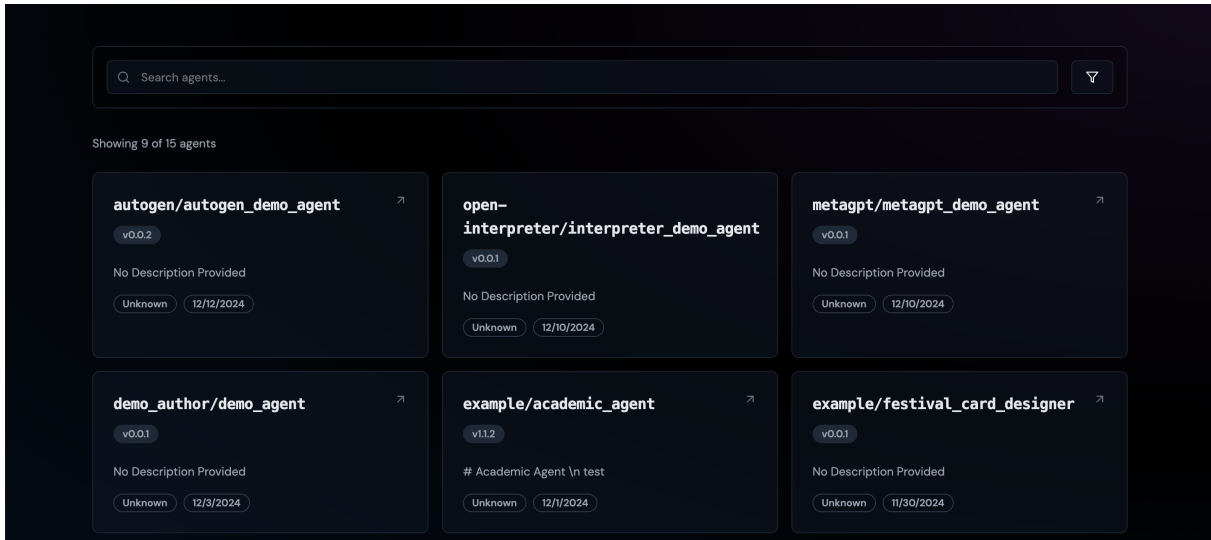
Search agents...

Showing 9 of 15 agents

autogen/autogen_demo_agent

v0.0.2

No Description Provided

Unknown 12/12/2024

open-interpreter/interpreter_demo_agent

v0.0.1

No Description Provided

Unknown 12/10/2024

metagpt/metagpt_demo_agent

v0.0.1

No Description Provided

Unknown 12/10/2024

demo_author/demo_agent

v0.0.1

No Description Provided

Unknown 12/3/2024

example/academic_agent

v1.1.2

# Academic Agent \n test

Unknown 12/1/2024

example/festival_card_designer

v0.0.1

No Description Provided

Unknown 11/30/2024